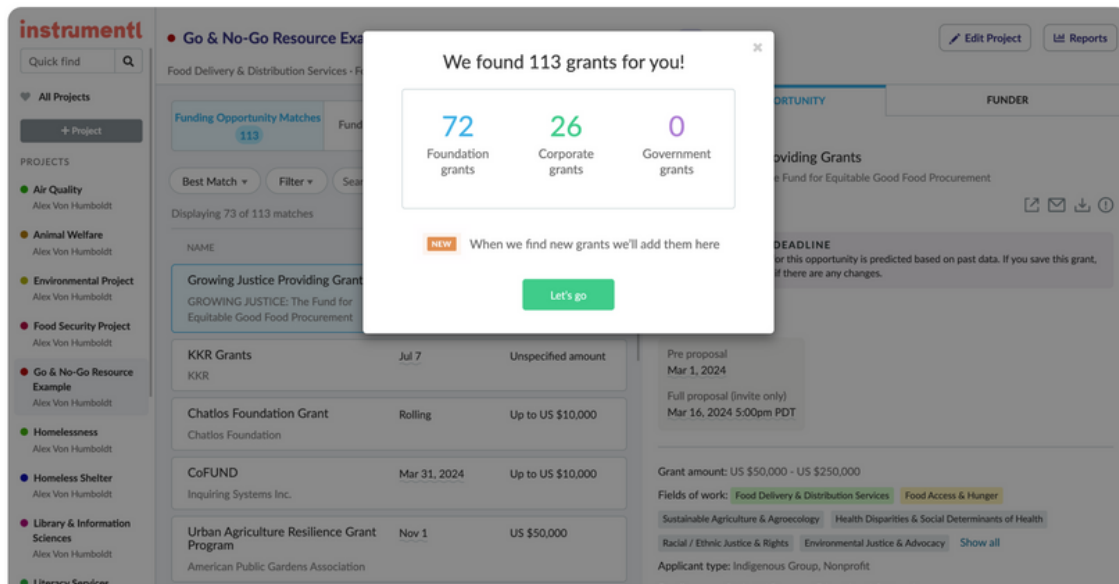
instrumentl

Quick find

All Projects

+ Project

PROJECTS

Air Quality
Alex Von Humboldt

Animal Welfare
Alex Von Humboldt

Environmental Project
Alex Von Humboldt

Food Security Project
Alex Von Humboldt

Go & No-Go Resource Example
Alex Von Humboldt

Homelessness
Alex Von Humboldt

Homeless Shelter
Alex Von Humboldt

Library & Information Sciences
Alex Von Humboldt

Literacy Services

Go & No-Go Resource Exa

Food Delivery & Distribution Services - F

Edit Project

Reports

Funding Opportunity Matches 113

Fund

Best Match

Filter

Sea

Displaying 73 of 113 matches

NAME

Growing Justice Providing Grant
GROWING JUSTICE: The Fund for Equitable Good Food Procurement

KKR Grants
KKR

Jul 7

Unspecified amount

Chatlos Foundation Grant
Chatlos Foundation

Rolling

Up to US $10,000

CoFUND
Inquiring Systems Inc.

Mar 31, 2024

Up to US $10,000

Urban Agriculture Resilience Grant Program
American Public Gardens Association

Nov 1

US $50,000

×

We found 113 grants for you!

72
Foundation grants

26
Corporate grants

0
Government grants

NEW When we find new grants we'll add them here

Let's go

ORTUNITY

FUNDER

oviding Grants

e Fund for Equitable Good Food Procurement

DEADLINE

or this opportunity is predicted based on past data. If you save this grant, if there are any changes.

Pre proposal
Mar 1, 2024

Full proposal (invite only)
Mar 16, 2024 5:00pm PDT

Grant amount: US $50,000 - US $250,000

Fields of work: Food Delivery & Distribution Services Food Access & Hunger Sustainable Agriculture & Agroecology Health Disparities & Social Determinants of Health Racial / Ethnic Justice & Rights Environmental Justice & Advocacy Show all

Applicant type: Indigenous Group, Nonprofit